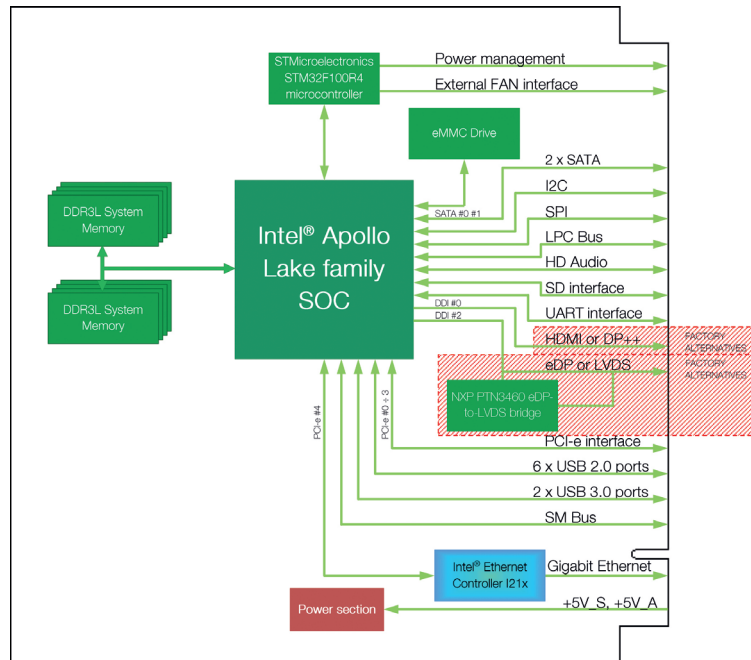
STMicroelectronics STM32F100R4 microcontroller

Power management

External FAN interface

eMMC Drive

DDR3L System Memory

DDR3L System Memory

Intel® Apollo Lake family SOC

SATA #0 #1

2 x SATA

I2C

SPI

LPC Bus

HD Audio

SD interface

UART interface

DDI #0

DDI #2

HDMI or DP++

FACTORY ALTERNATIVES

eDP or LVDS

FACTORY ALTERNATIVES

NXP PTN3460 eDP-to-LVDS bridge

PCI-e #4

PCI-e #0 ÷ 3

PCI-e interface

6 x USB 2.0 ports

2 x USB 3.0 ports

SM Bus

Intel® Ethernet Controller I21x

Gigabit Ethernet

Power section

+5V_S, +5V_A